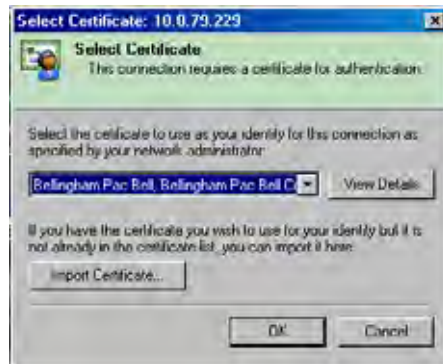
Select Certificate: 10.0.79.229

Select Certificate
This connection requires a certificate for authentication.

Select the certificate to use as your identity for this connection as specified by your network administrator:

Bellingham Pac Bell, Bellingham Pac Bell C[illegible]

View Details

If you have the certificate you wish to use for your identity but it is not already in the certificate list, you can import it here:

Import Certificate...

OK

Cancel